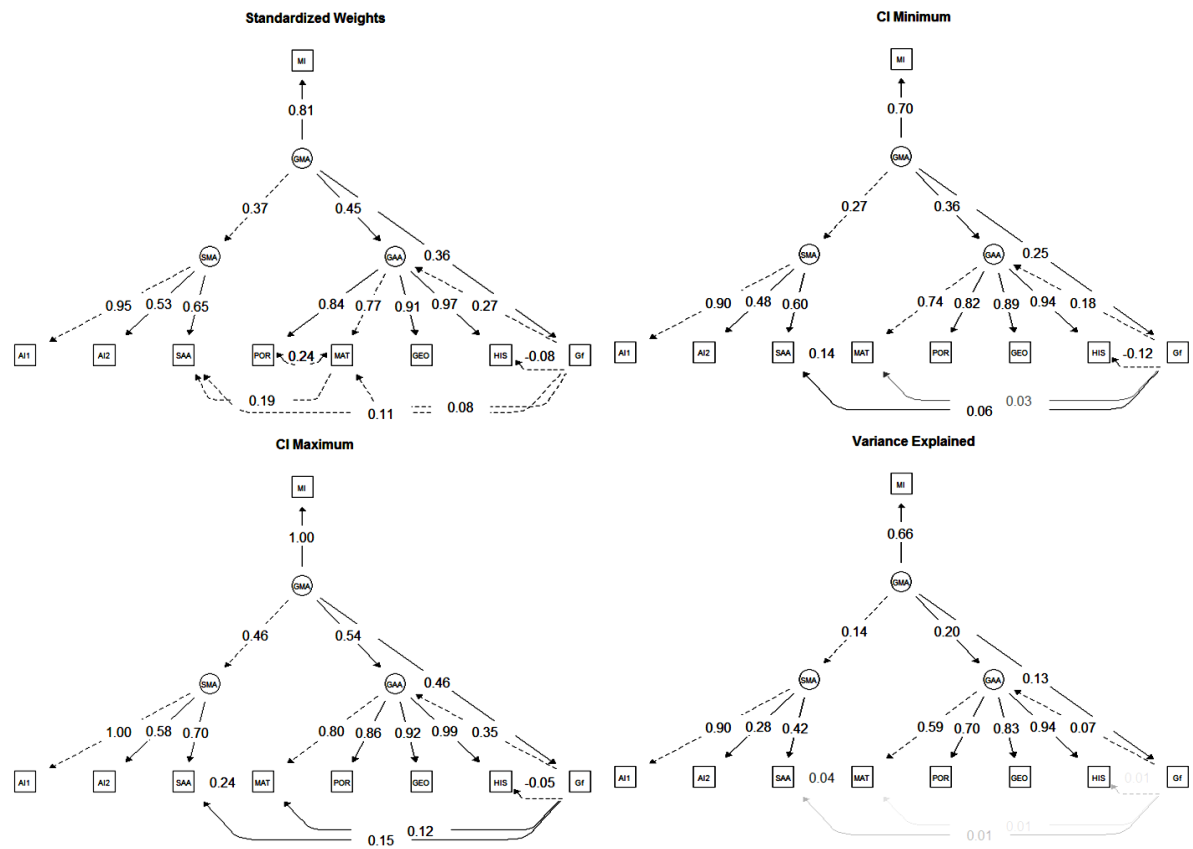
Standardized Weights

MI
0.81
GMA
0.37
0.45
0.36
SMA
GAA
0.95
0.53
0.65
0.84
0.77
0.91
0.97
0.27
AI1
AI2
SAA
POR
0.24
MAT
GEO
HIS
-0.08
Gf
0.19
0.11
0.08

CI Minimum

MI
0.70
GMA
0.27
0.36
0.25
SMA
GAA
0.90
0.48
0.60
0.74
0.82
0.89
0.94
0.18
AI1
AI2
SAA
0.14
MAT
POR
GEO
HIS
-0.12
Gf
0.06
0.03

CI Maximum

MI
1.00
GMA
0.46
0.54
0.46
SMA
GAA
1.00
0.58
0.70
0.80
0.86
0.92
0.99
0.35
AI1
AI2
SAA
0.24
MAT
POR
GEO
HIS
-0.05
Gf
0.15
0.12

Variance Explained

MI
0.66
GMA
0.14
0.20
0.13
SMA
GAA
0.90
0.28
0.42
0.59
0.70
0.83
0.94
0.07
AI1
AI2
SAA
0.04
MAT
POR
GEO
HIS
0.01
Gf
0.01
0.01